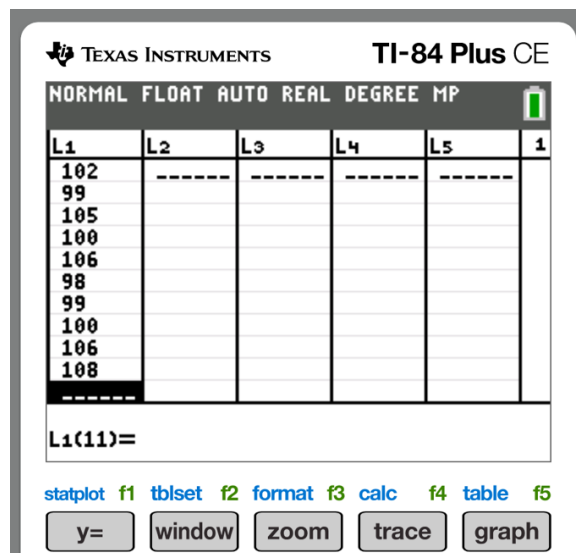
TEXAS INSTRUMENTS TI-84 Plus CE

NORMAL FLOAT AUTO REAL DEGREE MP

| L1 | L2 | L3 | L4 | L5 | 1 |
|---|---|---|---|---|---|
| 102 | ------ | ------ | ------ | ------ | |
| 99 | | | | | |
| 105 | | | | | |
| 100 | | | | | |
| 106 | | | | | |
| 98 | | | | | |
| 99 | | | | | |
| 100 | | | | | |
| 106 | | | | | |
| 108 | | | | | |
| ------ | | | | | |

L1(11)=

statplot f1 tblset f2 format f3 calc f4 table f5

y= window zoom trace graph